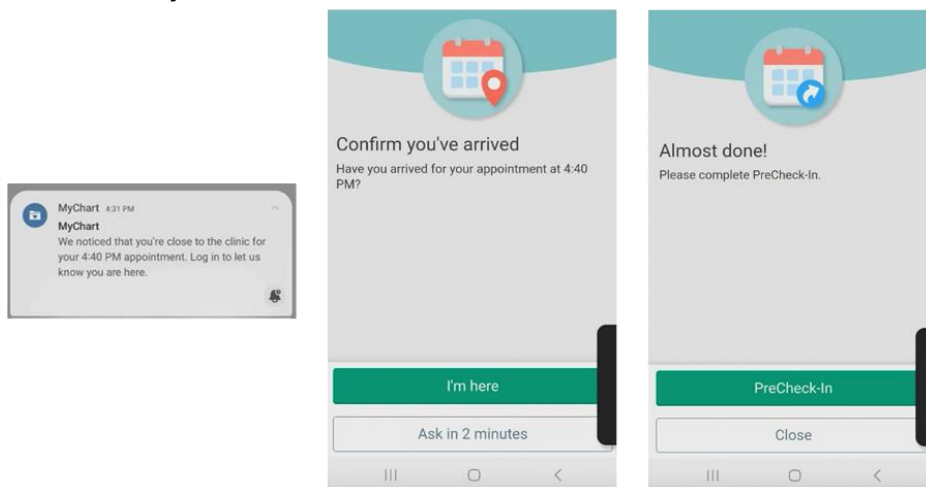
MyChart 4:31 PM

MyChart

We noticed that you're close to the clinic for your 4:40 PM appointment. Log in to let us know you are here.

Confirm you've arrived

Have you arrived for your appointment at 4:40 PM?

I'm here

Ask in 2 minutes

Almost done!

Please complete PreCheck-In.

PreCheck-In

Close